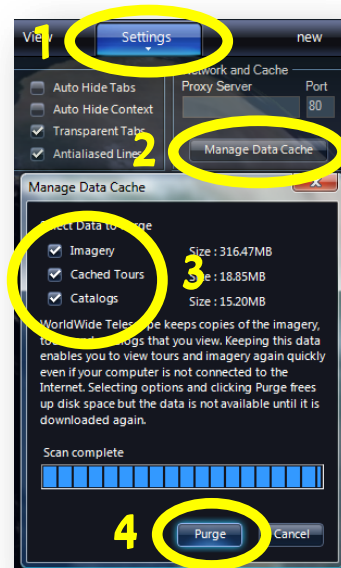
View

1

Settings

new

Auto Hide Tabs

Auto Hide Context

Transparent Tabs

Antialiased Line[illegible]

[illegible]etwork and Cache

Proxy Server

Port

80

2

Manage Data Cache

Manage Data Cache

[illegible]elect Data to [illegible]rge

Imagery

Size : 316.47MB

Cached Tours

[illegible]ze : 18.85MB

Catalogs

Size : 15.20MB

3

WorldWide Tele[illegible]pe keeps copies of the imagery, to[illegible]logs that you view. Keeping this data enables you to view tours and imagery again quickly even if your computer is not connected to the Internet. Selecting options and clicking Purge frees up disk space but the data is not available until it is downloaded again.

Scan complete

4

Purge

Cancel